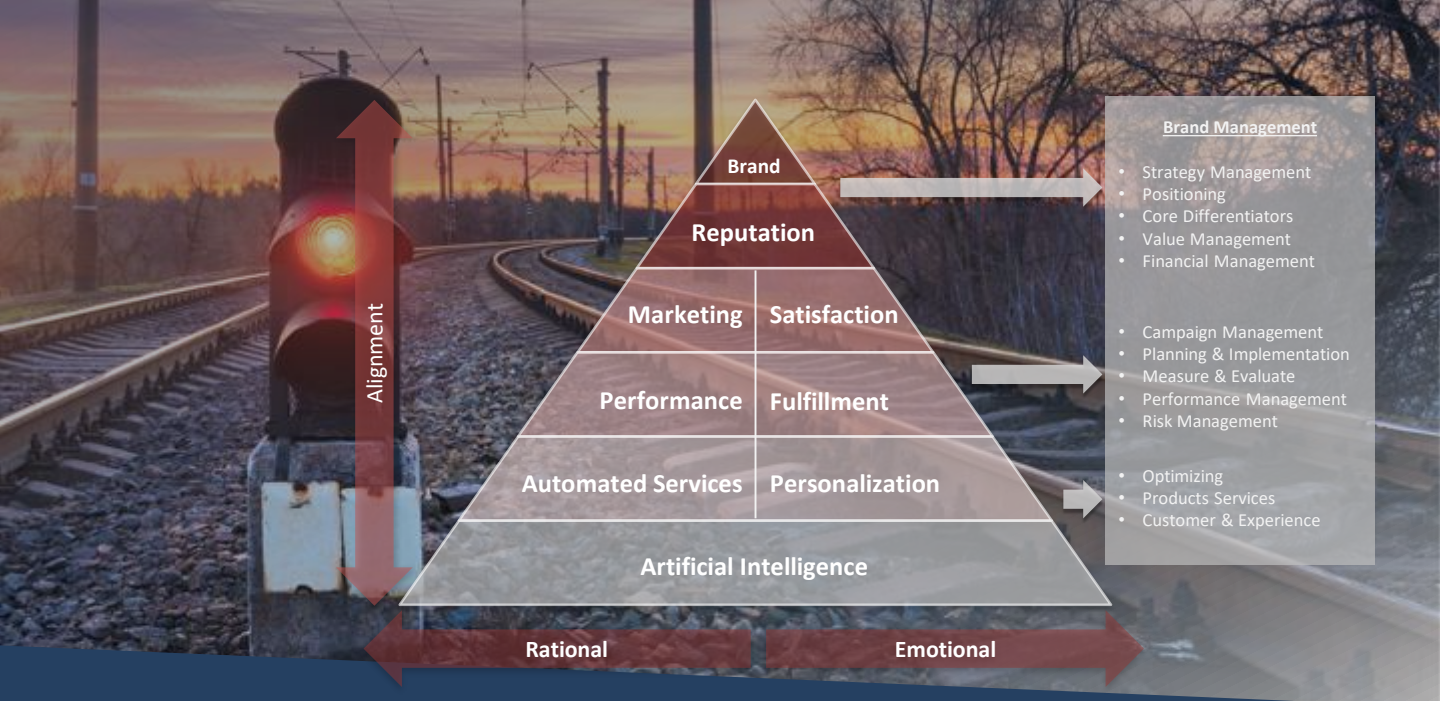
Alignment

Brand

Reputation

Marketing | Satisfaction

Performance | Fulfillment

Automated Services | Personalization

Artificial Intelligence

Rational

Emotional

Brand Management

- Strategy Management
- Positioning
- Core Differentiators
- Value Management
- Financial Management

- Campaign Management
- Planning & Implementation
- Measure & Evaluate
- Performance Management
- Risk Management

- Optimizing
- Products Services
- Customer & Experience